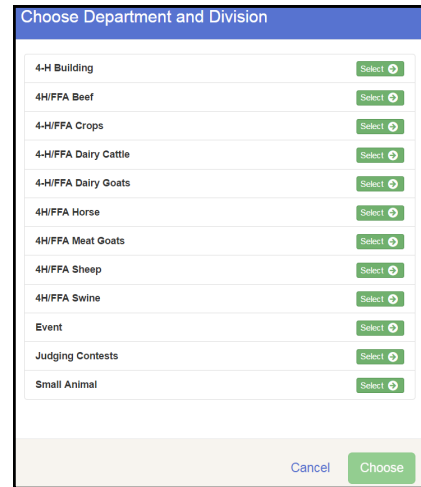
Choose Department and Division

| | |
|---|---|
| 4-H Building | Select |
| 4H/FFA Beef | Select |
| 4-H/FFA Crops | Select |
| 4-H/FFA Dairy Cattle | Select |
| 4-H/FFA Dairy Goats | Select |
| 4H/FFA Horse | Select |
| 4H/FFA Meat Goats | Select |
| 4H/FFA Sheep | Select |
| 4H/FFA Swine | Select |
| Event | Select |
| Judging Contests | Select |
| Small Animal | Select |

Cancel Choose